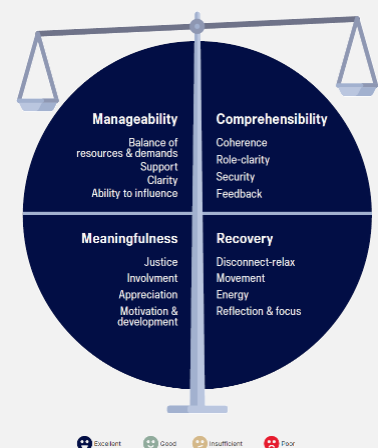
Manageability
Balance of resources & demands
Support
Clarity
Ability to influence

Comprehensibility
Coherence
Role-clarity
Security
Feedback

Meaningfulness
Justice
Involvment
Appreciation
Motivation & development

Recovery
Disconnect-relax
Movement
Energy
Reflection & focus

Excellent Good Insufficient Poor